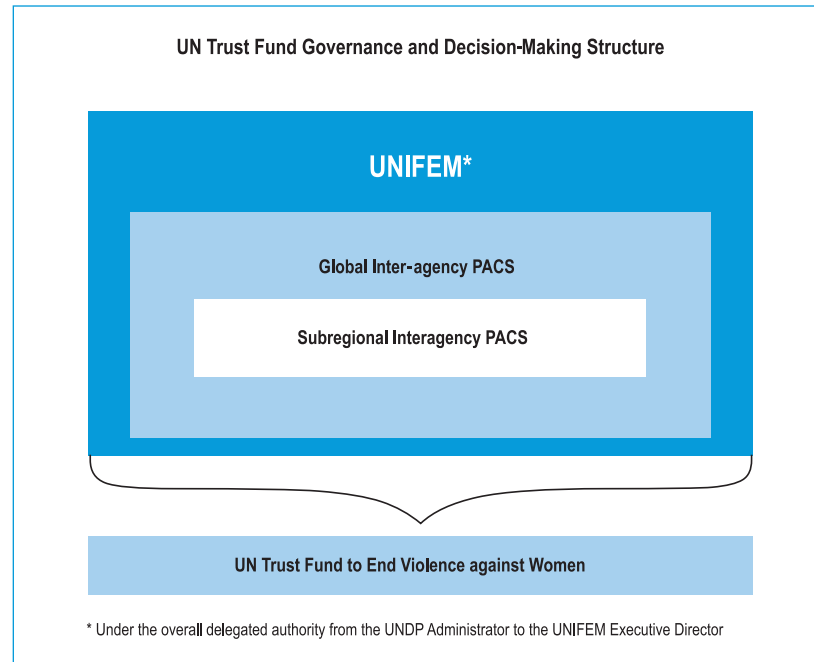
UN Trust Fund Governance and Decision-Making Structure

UNIFEM*

Global Inter-agency PACS

Subregional Interagency PACS

UN Trust Fund to End Violence against Women

* Under the overall delegated authority from the UNDP Administrator to the UNIFEM Executive Director